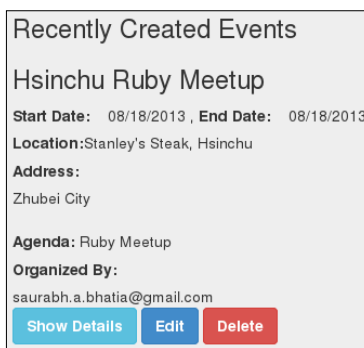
Recently Created Events

Hsinchu Ruby Meetup

Start Date: 08/18/2013 , End Date: 08/18/201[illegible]

Location:Stanley's Steak, Hsinchu

Address:

Zhubei City

Agenda: Ruby Meetup

Organized By:

saurabh.a.bhatia@gmail.com

Show Details Edit Delete